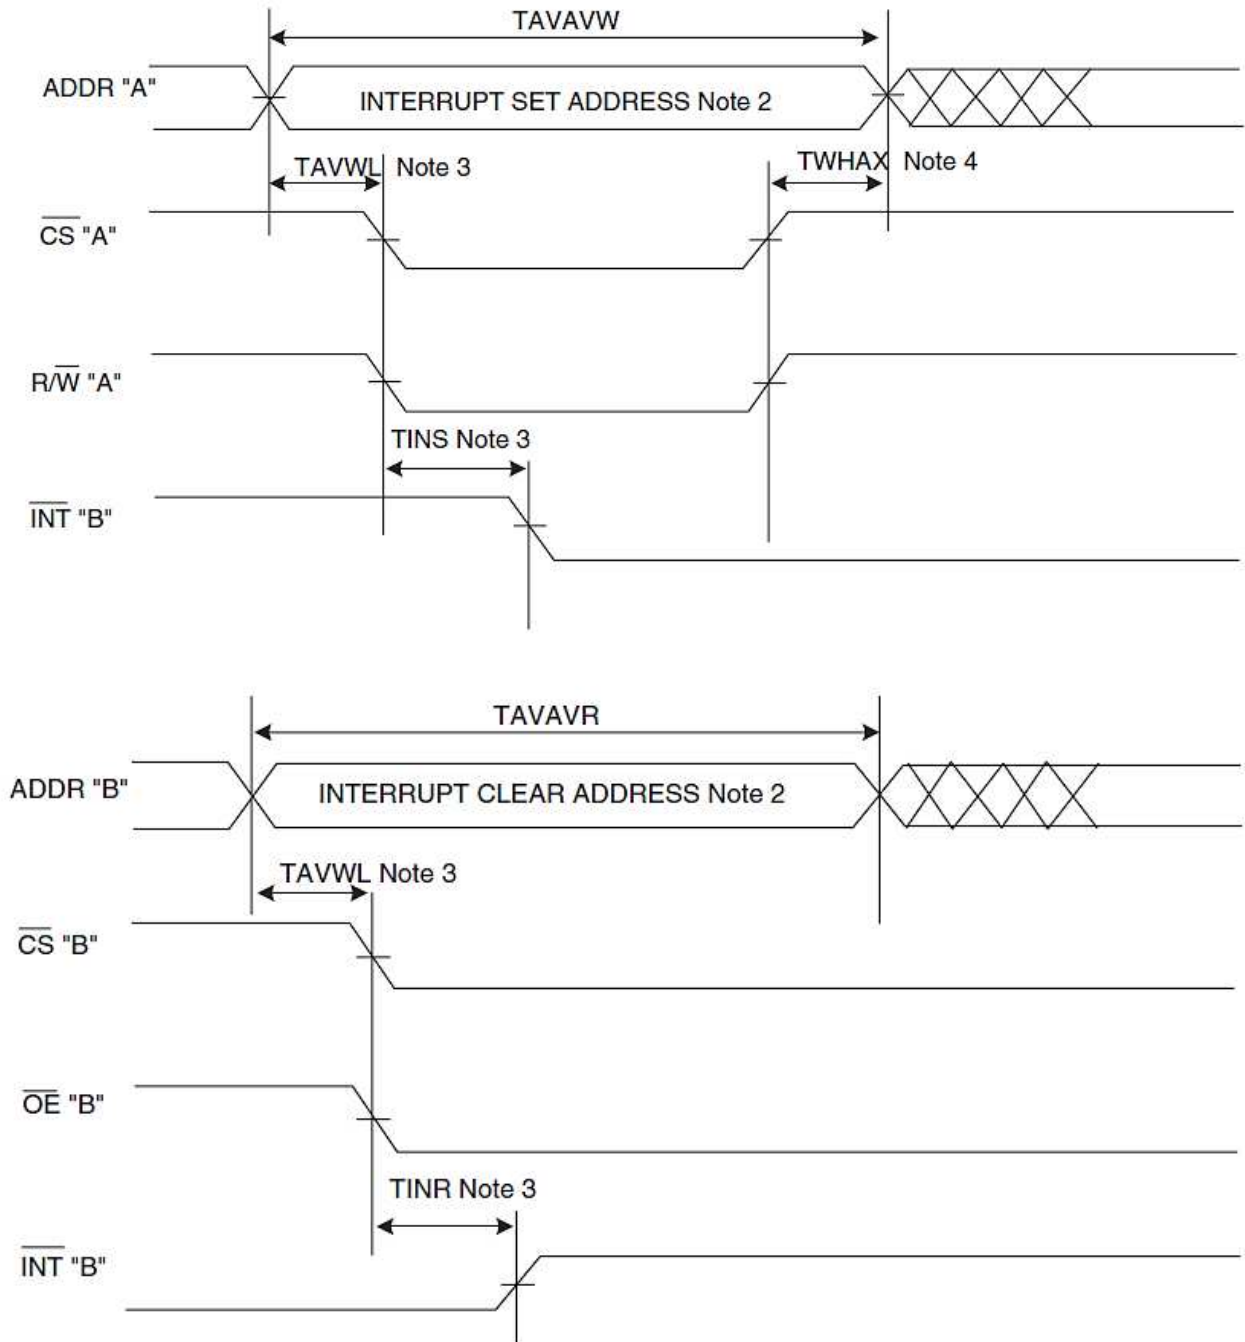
TAVAVW

ADDR "A"

INTERRUPT SET ADDRESS Note 2

TAVWL Note 3

TWHAX Note 4

$\overline{CS}$ "A"

R/$\overline{W}$ "A"

TINS Note 3

$\overline{INT}$ "B"

TAVAVR

ADDR "B"

INTERRUPT CLEAR ADDRESS Note 2

TAVWL Note 3

$\overline{CS}$ "B"

$\overline{OE}$ "B"

TINR Note 3

$\overline{INT}$ "B"